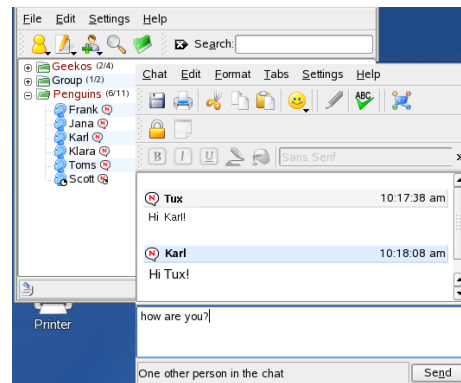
File Edit Settings Help

Search:

Geekos (2/4)
Group (1/2)
Penguins (6/11)
Frank
Jana
Karl
Klara
Toms
Scott

Chat Edit Format Tabs Settings Help

Sans Serif

Tux 10:17:38 am
Hi Karl!

Karl 10:18:08 am
Hi Tux!

Printer

how are you?

One other person in the chat

Send